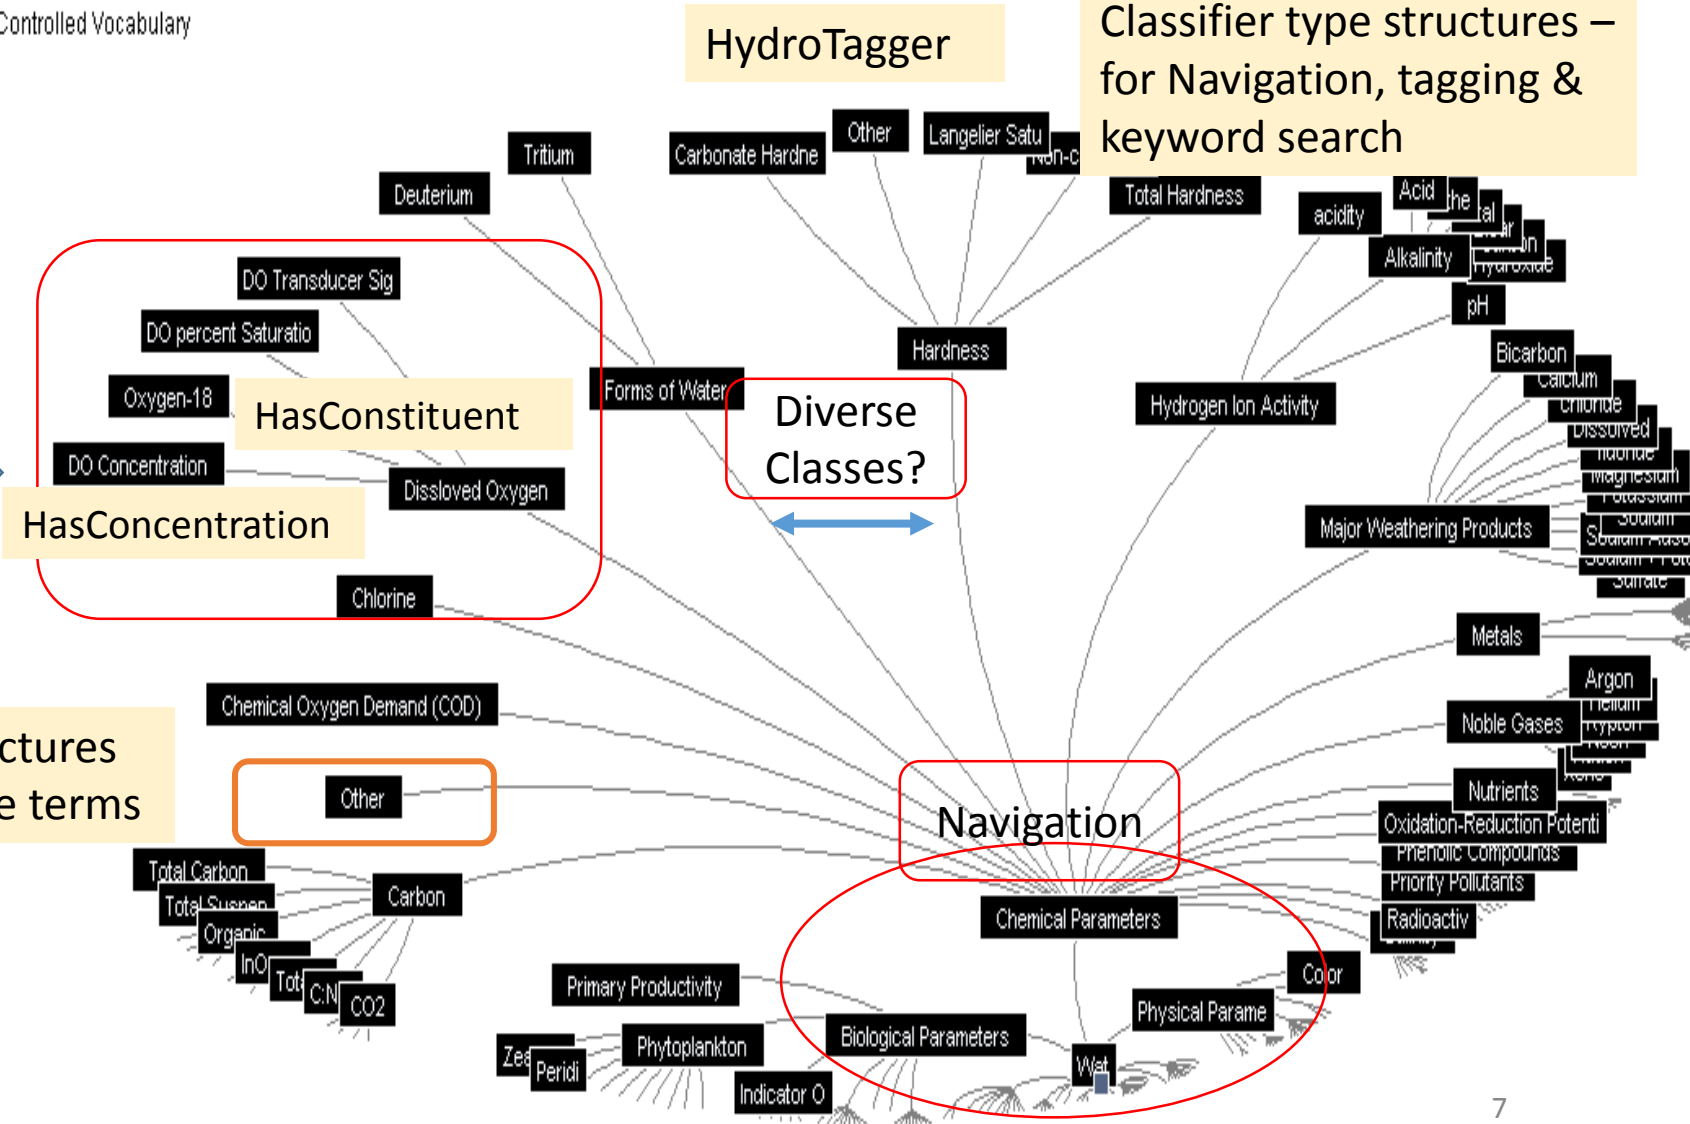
Controlled Vocabulary

HydroTagger

Classifier type structures – for Navigation, tagging & keyword search

Tritium
Carbonate Hardne
Other
Langelier Satu
Non-c
Total Hardness
Deuterium
acidity
Acid
Alkalinity
pH
DO Transducer Sig
DO percent Saturatio
Hardness
Bicarbon
Calcium
Chloride
Dissolved
Oxygen-18
HasConstituent
Forms of Water
Diverse Classes?
Hydrogen Ion Activity
DO Concentration
Dissloved Oxygen
HasConcentration
Major Weathering Products
Sodium
Sulfate
Chlorine
Metals
Argon
Chemical Oxygen Demand (COD)
Noble Gases
ctures
e terms
Other
Navigation
Nutrients
Oxidation-Reduction Potenti
Phenolic Compounds
Priority Pollutants
Total Carbon
Total Suspen
Carbon
Chemical Parameters
Radioactiv
Organic
InO
Tot
C:N
CO2
Color
Primary Productivity
Physical Parame
Zea
Peridi
Phytoplankton
Biological Parameters
Wat
Indicator O
7